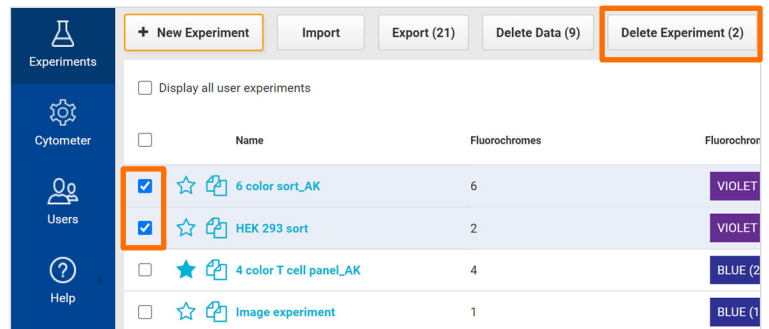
Experiments
Cytometer
Users
Help

+ New Experiment
Import
Export (21)
Delete Data (9)
Delete Experiment (2)

Display all user experiments

| | Name | Fluorochromes | Fluorochron |
|---|---|---|---|
| | 6 color sort_AK | 6 | VIOLET |
| | HEK 293 sort | 2 | VIOLET |
| | 4 color T cell panel_AK | 4 | BLUE (2 |
| | Image experiment | 1 | BLUE (1 |